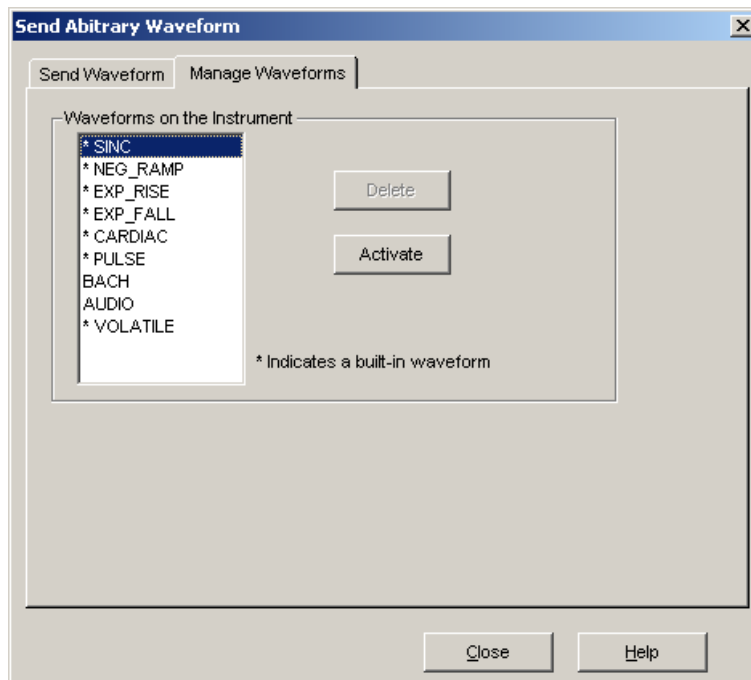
Send Abitrary Waveform

X

Send Waveform

Manage Waveforms

Waveforms on the Instrument

* SINC
* NEG_RAMP
* EXP_RISE
* EXP_FALL
* CARDIAC
* PULSE
BACH
AUDIO
* VOLATILE

Delete

Activate

* Indicates a built-in waveform

Close

Help